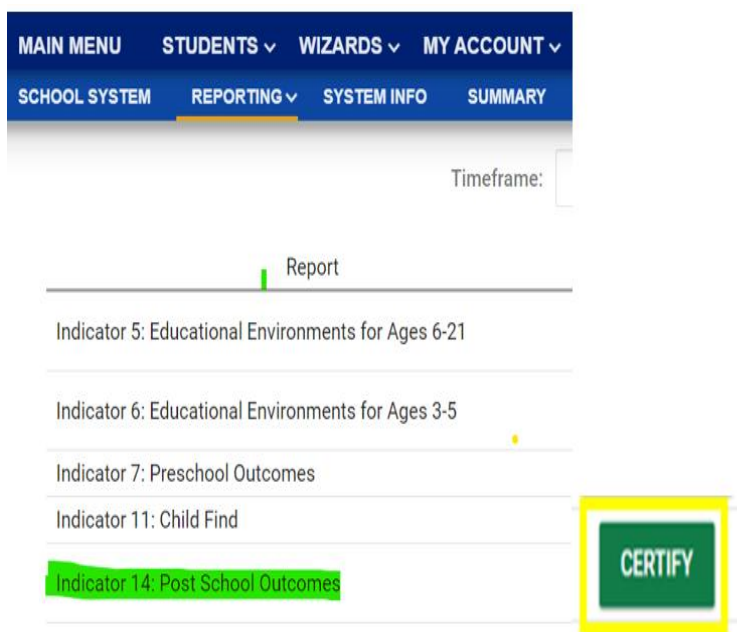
MAIN MENU STUDENTS ⌄ WIZARDS ⌄ MY ACCOUNT ⌄

SCHOOL SYSTEM REPORTING ⌄ SYSTEM INFO SUMMARY

Timeframe:

Report

Indicator 5: Educational Environments for Ages 6-21

Indicator 6: Educational Environments for Ages 3-5

Indicator 7: Preschool Outcomes

Indicator 11: Child Find

Indicator 14: Post School Outcomes

CERTIFY